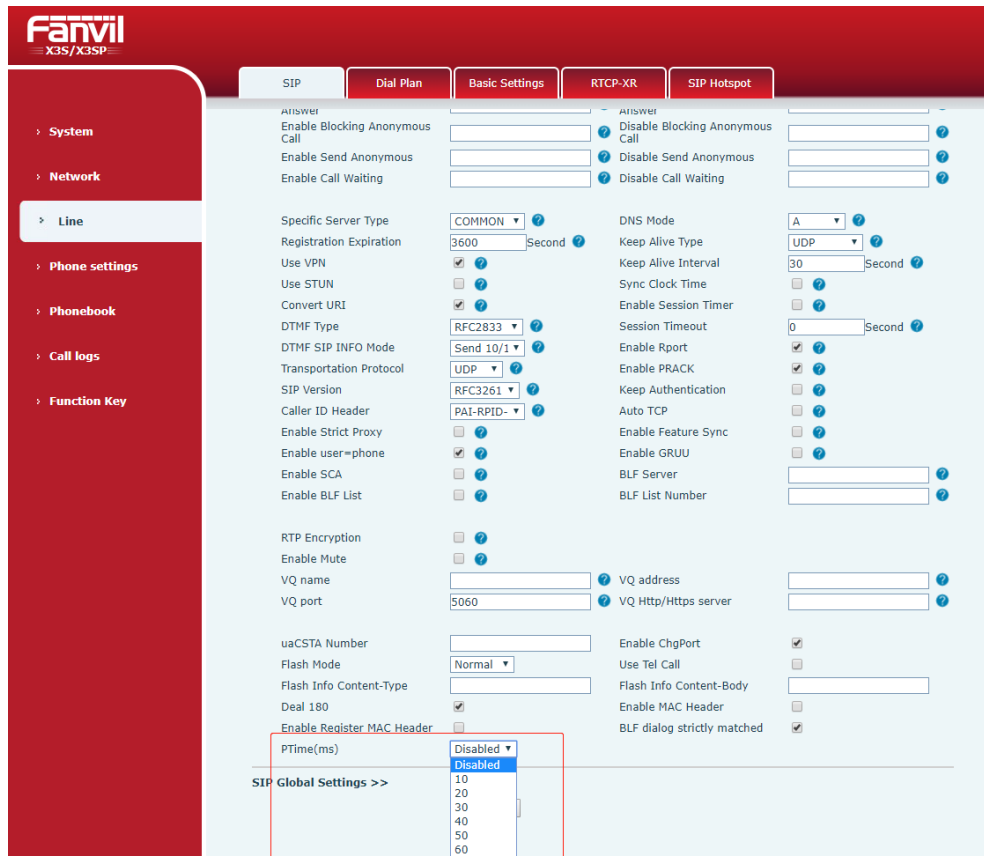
Fanvil
X3S/X3SP

SIP | Dial Plan | Basic Settings | RTCP-XR | SIP Hotspot

› System
› Network
› Line
› Phone settings
› Phonebook
› Call logs
› Function Key

Answer
Answer
Enable Blocking Anonymous Call
Disable Blocking Anonymous Call
Enable Send Anonymous
Disable Send Anonymous
Enable Call Waiting
Disable Call Waiting

Specific Server Type COMMON
DNS Mode A
Registration Expiration 3600 Second
Keep Alive Type UDP
Use VPN
Keep Alive Interval 30 Second
Use STUN
Sync Clock Time
Convert URI
Enable Session Timer
DTMF Type RFC2833
Session Timeout 0 Second
DTMF SIP INFO Mode Send 10/1
Enable Rport
Transportation Protocol UDP
Enable PRACK
SIP Version RFC3261
Keep Authentication
Caller ID Header PAI-RPID-
Auto TCP
Enable Strict Proxy
Enable Feature Sync
Enable user=phone
Enable GRUU
Enable SCA
BLF Server
Enable BLF List
BLF List Number

RTP Encryption
Enable Mute
VQ name
VQ address
VQ port 5060
VQ Http/Https server

uaCSTA Number
Enable ChgPort
Flash Mode Normal
Use Tel Call
Flash Info Content-Type
Flash Info Content-Body
Deal 180
Enable MAC Header
Enable Register MAC Header
BLF dialog strictly matched
PTime(ms) Disabled
Disabled
10
20
30
40
50
60

SIP Global Settings >>